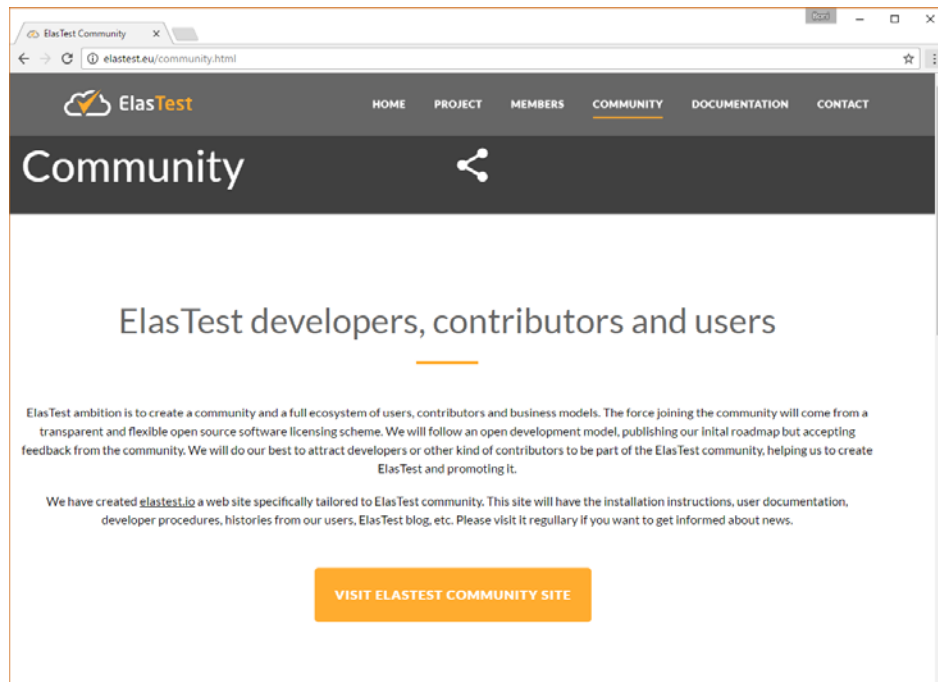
ElasTest Community ×

elastest.eu/community.html

ElasTest

HOME PROJECT MEMBERS COMMUNITY DOCUMENTATION CONTACT

Community

ElasTest developers, contributors and users

ElasTest ambition is to create a community and a full ecosystem of users, contributors and business models. The force joining the community will come from a transparent and flexible open source software licensing scheme. We will follow an open development model, publishing our inital roadmap but accepting feedback from the community. We will do our best to attract developers or other kind of contributors to be part of the ElasTest community, helping us to create ElasTest and promoting it.

We have created elastest.io a web site specifically tailored to ElasTest community. This site will have the installation instructions, user documentation, developer procedures, histories from our users, ElasTest blog, etc. Please visit it regullary if you want to get informed about news.

VISIT ELASTEST COMMUNITY SITE